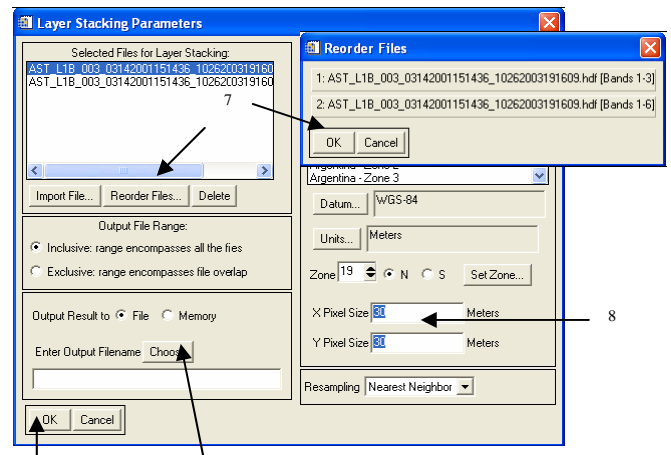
Layer Stacking Parameters

Selected Files for Layer Stacking:
AST_L1B_003_03142001151436_10262C0319160
AST_L1B_003_03142001151436_10262C0319160

Import File... Reorder Files... Delete

Output File Range:
Inclusive: range encompasses all the fies
Exclusive: range encompasses file overlap

Output Result to File Memory

Enter Output Filename Choose

OK Cancel

Reorder Files

1: AST_L1B_003_03142001151436_10262003191609.hdf [Bands 1-3]
2: AST_L1B_003_03142001151436_10262003191609.hdf [Bands 1-6]

OK Cancel

7

Argentina - Zone 2
Argentina - Zone 3

Datum... WGS-84

Units... Meters

Zone 19 N S Set Zone...

X Pixel Size 30 Meters

8

Y Pixel Size 30 Meters

Resampling Nearest Neighbor